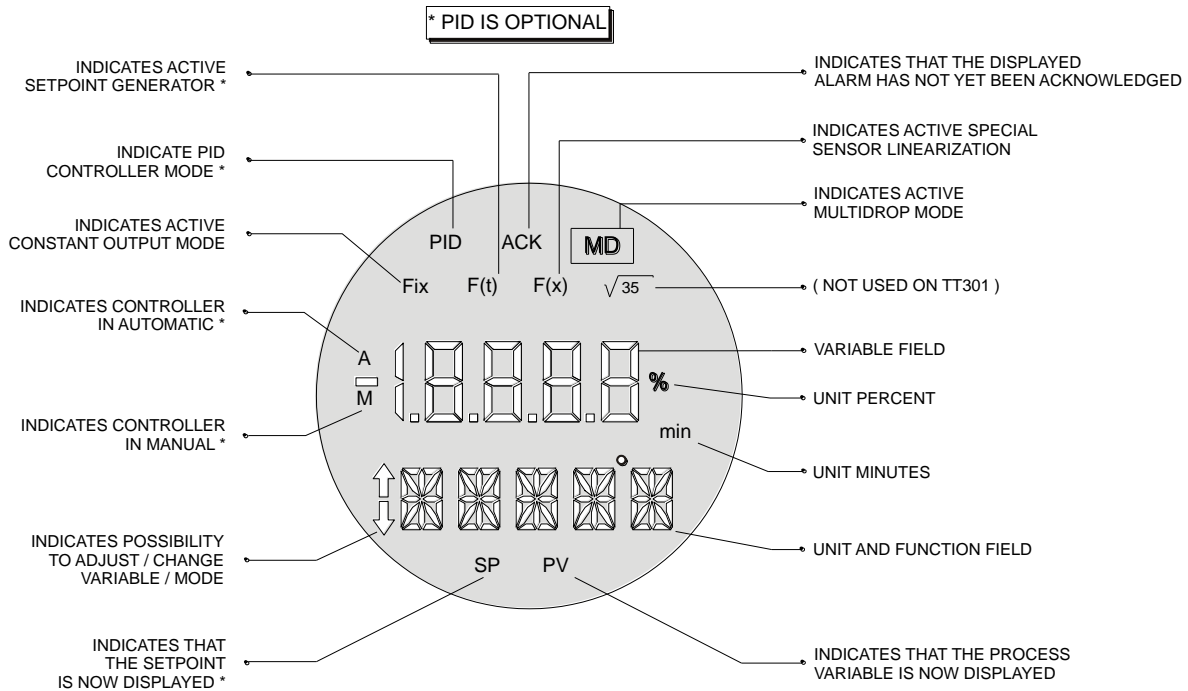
* PID IS OPTIONAL

INDICATES ACTIVE SETPOINT GENERATOR *

INDICATES THAT THE DISPLAYED ALARM HAS NOT YET BEEN ACKNOWLEDGED

INDICATES ACTIVE SPECIAL SENSOR LINEARIZATION

INDICATE PID CONTROLLER MODE *

INDICATES ACTIVE MULTIDROP MODE

INDICATES ACTIVE CONSTANT OUTPUT MODE

PID

ACK

MD

Fix

F(t)

F(x)

$\sqrt{35}$

( NOT USED ON TT301 )

INDICATES CONTROLLER IN AUTOMATIC *

A

M

VARIABLE FIELD

%

UNIT PERCENT

INDICATES CONTROLLER IN MANUAL *

min

UNIT MINUTES

INDICATES POSSIBILITY TO ADJUST / CHANGE VARIABLE / MODE

UNIT AND FUNCTION FIELD

SP

PV

INDICATES THAT THE SETPOINT IS NOW DISPLAYED *

INDICATES THAT THE PROCESS VARIABLE IS NOW DISPLAYED